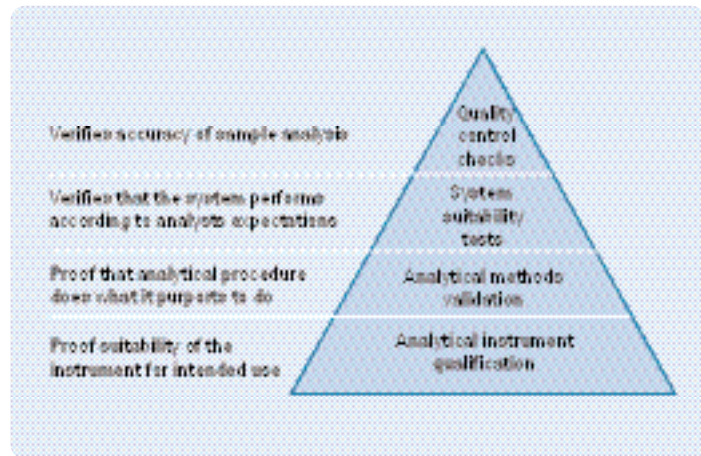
Verifies accuracy of sample analysis

Quality control checks

Verifies that the system performs according to analysts expectations

System suitability tests

Proof that analytical procedure does what it purports to do

Analytical methods validation

Proof suitability of the instrument for intended use

Analytical instrument qualification